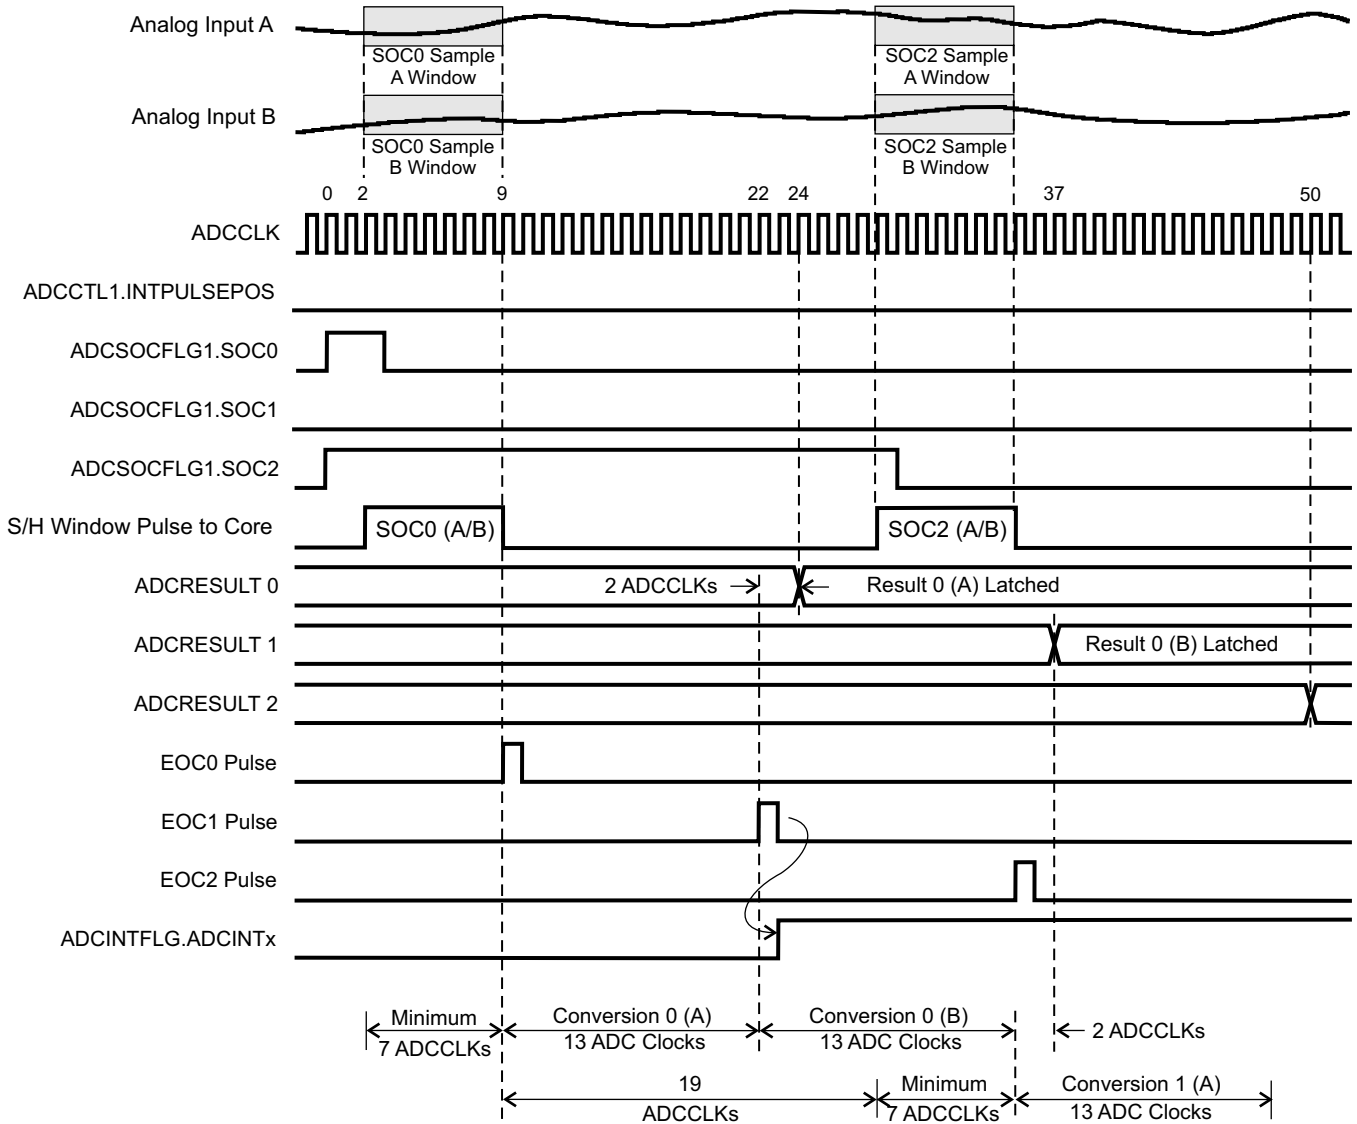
Analog Input A

SOC0 Sample A Window

SOC2 Sample A Window

Analog Input B

SOC0 Sample B Window

SOC2 Sample B Window

0 2 9 22 24 37 50

ADCCLK

ADCCTL1.INTPULSEPOS

ADCSOCFLG1.SOC0

ADCSOCFLG1.SOC1

ADCSOCFLG1.SOC2

S/H Window Pulse to Core

SOC0 (A/B)

SOC2 (A/B)

ADCRESULT 0

2 ADCCLKs

Result 0 (A) Latched

ADCRESULT 1

Result 0 (B) Latched

ADCRESULT 2

EOC0 Pulse

EOC1 Pulse

EOC2 Pulse

ADCINTFLG.ADCINTx

Minimum 7 ADCCLKs

Conversion 0 (A) 13 ADC Clocks

Conversion 0 (B) 13 ADC Clocks

2 ADCCLKs

19 ADCCLKs

Minimum 7 ADCCLKs

Conversion 1 (A) 13 ADC Clocks